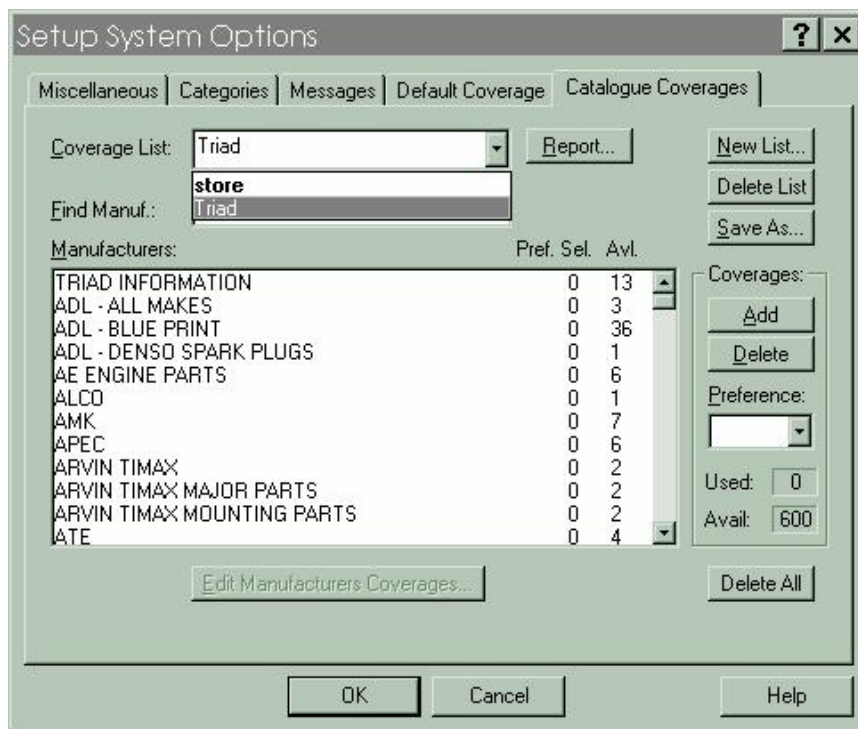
Setup System Options

? ×

Miscellaneous | Categories | Messages | Default Coverage | Catalogue Coverages

Coverage List: Triad

Report...

New List...

store
Triad

Delete List

Find Manuf.:

Save As...

Manufacturers: Pref. Sel. Avl.

| Manufacturers | Pref. Sel. | Avl. |
|---|---|---|
| TRIAD INFORMATION | 0 | 13 |
| ADL - ALL MAKES | 0 | 3 |
| ADL - BLUE PRINT | 0 | 36 |
| ADL - DENSO SPARK PLUGS | 0 | 1 |
| AE ENGINE PARTS | 0 | 6 |
| ALCO | 0 | 1 |
| AMK | 0 | 7 |
| APEC | 0 | 6 |
| ARVIN TIMAX | 0 | 2 |
| ARVIN TIMAX MAJOR PARTS | 0 | 2 |
| ARVIN TIMAX MOUNTING PARTS | 0 | 2 |
| ATE | 0 | 4 |

Coverages:

Add

Delete

Preference:

Used: 0

Avail: 600

Edit Manufacturers Coverages...

Delete All

OK

Cancel

Help